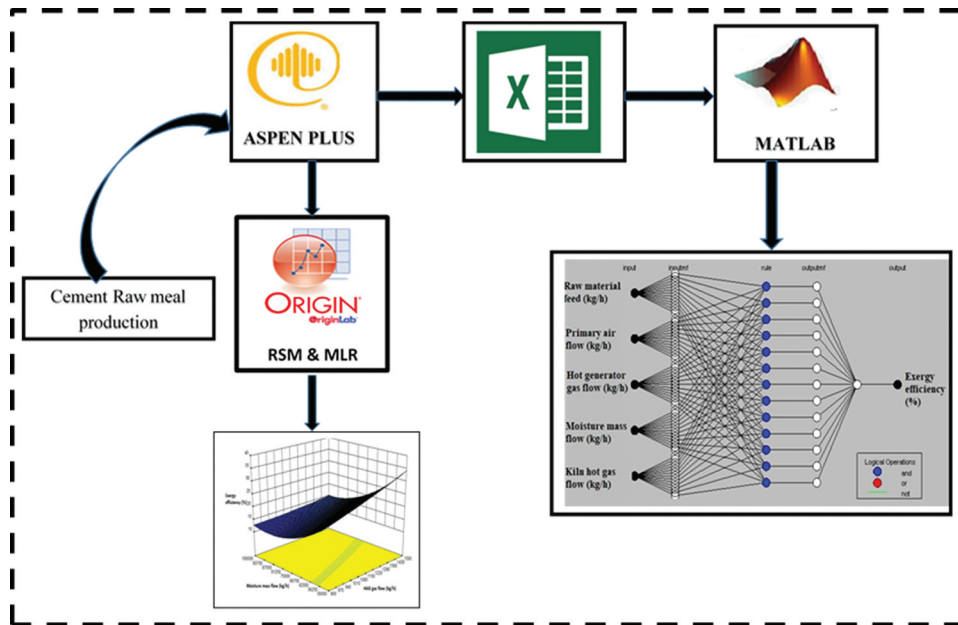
ASPEN PLUS

X

MATLAB

Cement Raw meal production

ORIGIN
OriginLab

RSM & MLR

input
inputmf
rule
outputmf
output

Raw material feed (kg/h)

Primary air flow (kg/h)

Hot generator gas flow (kg/h)

Moisture mass flow (kg/h)

Kiln hot gas flow (kg/h)

Exergy efficiency (%)

Logical Operations
and
or
not

Exergy efficiency (%)

Moisture mass flow (kg/h)

Kiln gas flow (kg/h)